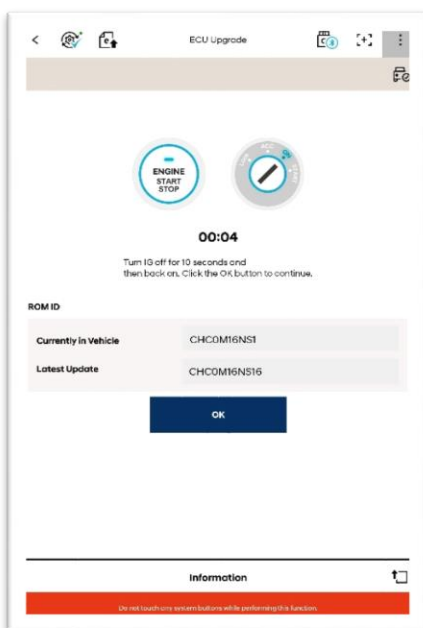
ECU Upgrade

ENGINE
START
STOP

LOCK
ACC
ON
START

00:04

Turn IG off for 10 seconds and then back on. Click the OK button to continue.

ROM ID

| Currently in Vehicle | CHC0M16NS1 |
|---|---|
| Latest Update | CHC0M16NS16 |

OK

Information

Do not touch any extern buttons while performing this function.